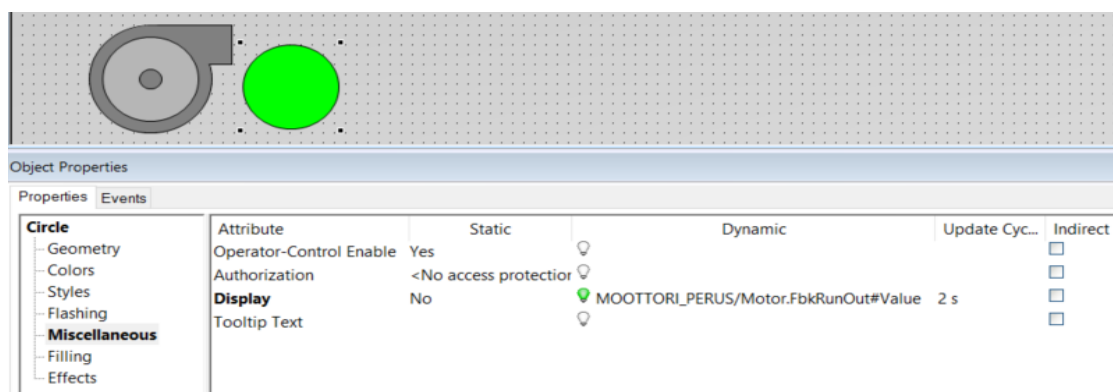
Object Properties

Properties Events

Circle
Geometry
Colors
Styles
Flashing
Miscellaneous
Filling
Effects

| Attribute | Static | Dynamic | Update Cyc... | Indirect |
|---|---|---|---|---|
| Operator-Control Enable | Yes | | | |
| Authorization | <No access protectior | | | |
| Display | No | MOOTTORI_PERUS/Motor.FbkRunOut#Value | 2 s | |
| Tooltip Text | | | | |